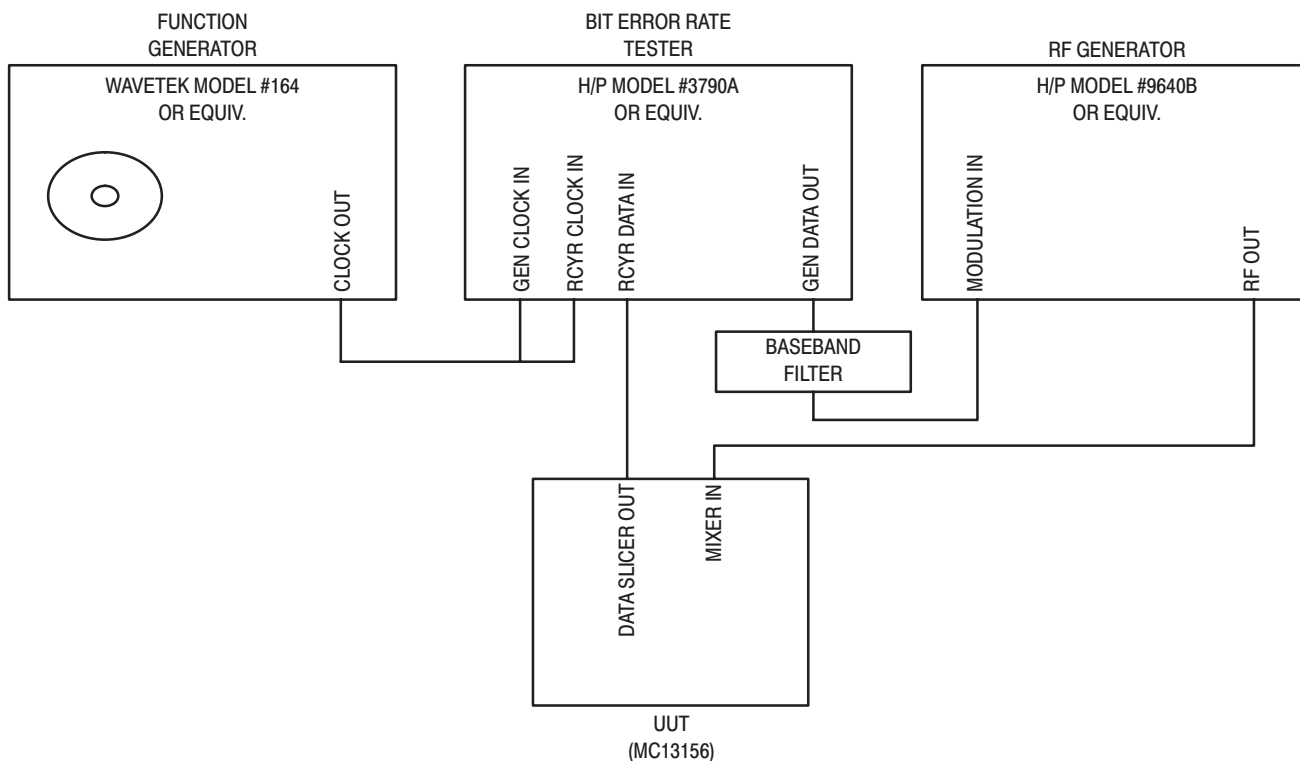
FUNCTION GENERATOR

WAVETEK MODEL #164 OR EQUIV.

CLOCK OUT

BIT ERROR RATE TESTER

H/P MODEL #3790A OR EQUIV.

GEN CLOCK IN

RCYR CLOCK IN

RCYR DATA IN

GEN DATA OUT

RF GENERATOR

H/P MODEL #9640B OR EQUIV.

MODULATION IN

RF OUT

BASEBAND FILTER

DATA SLICER OUT

MIXER IN

UUT (MC13156)